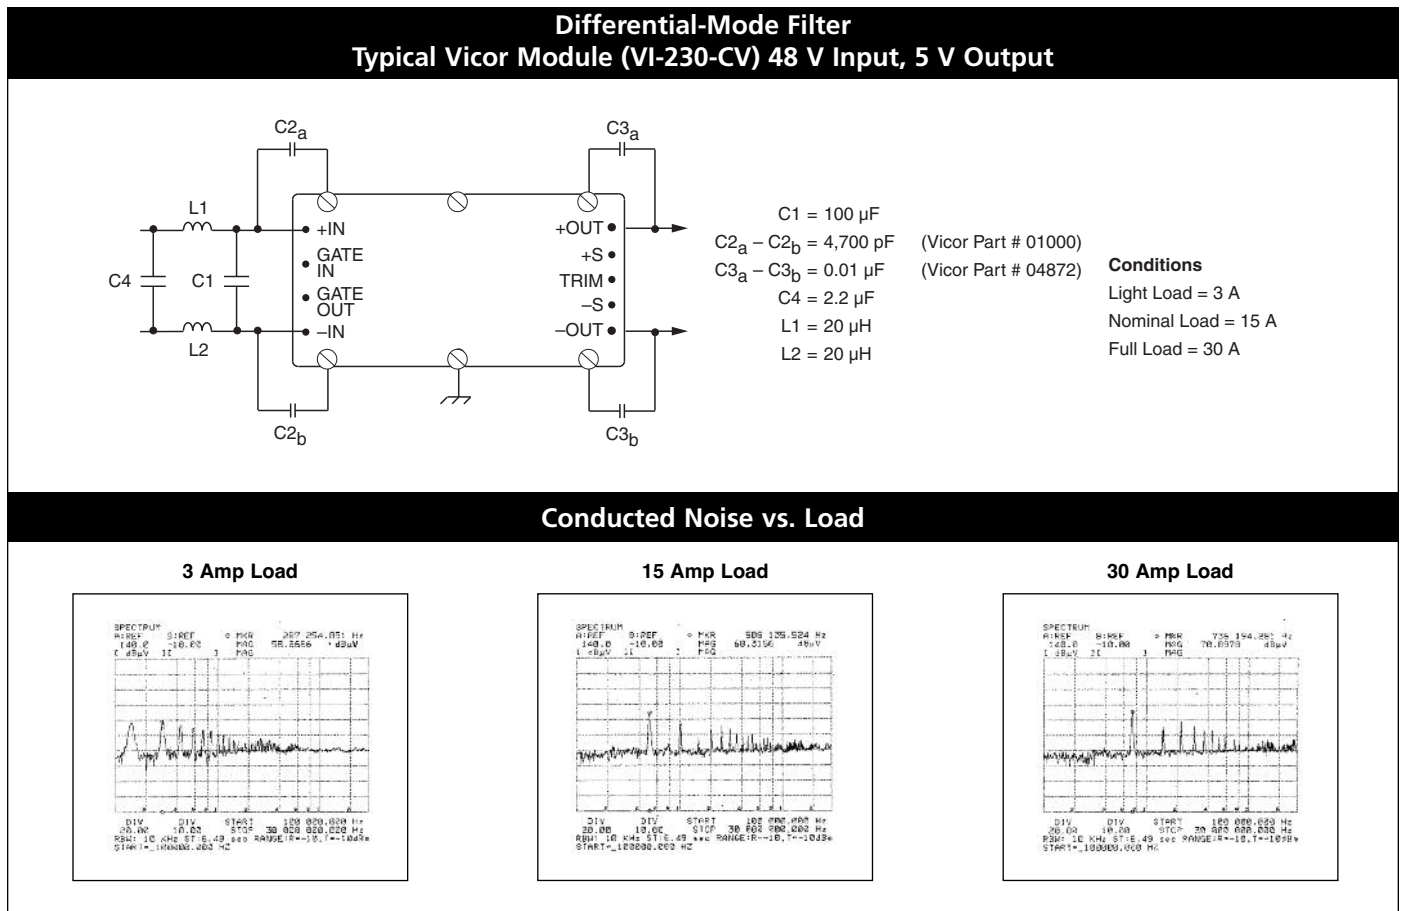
Differential-Mode Filter
Typical Vicor Module (VI-230-CV) 48 V Input, 5 V Output

$C2_a$

$C3_a$

L1

+IN

GATE IN

GATE OUT

–IN

+OUT

+S

TRIM

–S

–OUT

C4

C1

L2

$C2_b$

$C3_b$

C1 = 100 µF
$C2_a - C2_b$ = 4,700 pF (Vicor Part # 01000)
$C3_a - C3_b$ = 0.01 µF (Vicor Part # 04872)
C4 = 2.2 µF
L1 = 20 µH
L2 = 20 µH

Conditions
Light Load = 3 A
Nominal Load = 15 A
Full Load = 30 A

Conducted Noise vs. Load

3 Amp Load

SPECTRUM
A:REF B:REF MKR 287 254.851 Hz
140.0 -10.00 MAG 58.2666 dBµV
[ dBµV ][ ] MAG

DIV DIV START 100 000.000 Hz
20.00 10.00 STOP 30 000 000.000 Hz
RBW: 10 KHz ST:6.49 sec RANGE:R=-10,T=-10dBm
START=_100000.000 HZ

15 Amp Load

SPECTRUM
A:REF B:REF MKR 506 135.524 Hz
140.0 -10.00 MAG 60.3150 dBµV
[ dBµV ][ ] MAG

DIV DIV START 100 000.000 Hz
20.00 10.00 STOP 30 000 000.000 Hz
RBW: 10 KHz ST:6.49 sec RANGE:R=-10,T=-10dBm
START=_100000.000 HZ

30 Amp Load

SPECTRUM
A:REF B:REF MKR 735 154.285 Hz
140.0 -10.00 MAG 70.8978 dBµV
[ dBµV ][ ] MAG

DIV DIV START 100 000.000 Hz
20.00 10.00 STOP 30 000 000.000 Hz
RBW: 10 KHz ST:6.49 sec RANGE:R=-10,T=-10dBm
START=_100000.000 HZ